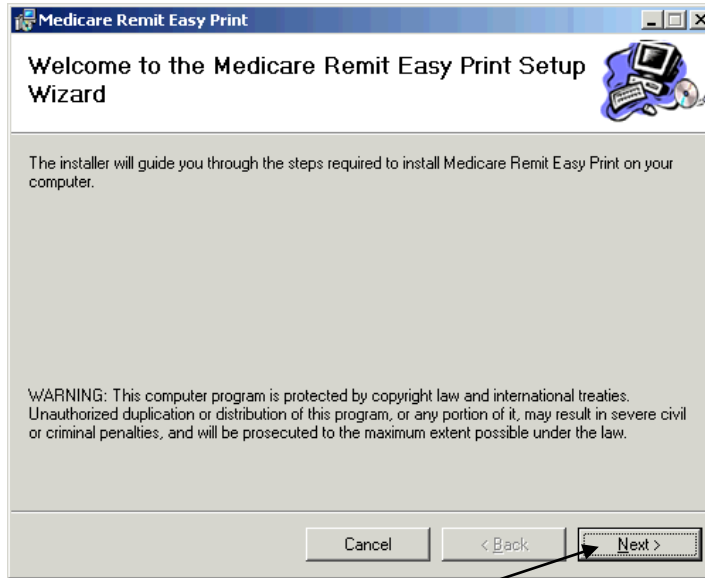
Medicare Remit Easy Print

Welcome to the Medicare Remit Easy Print Setup Wizard

The installer will guide you through the steps required to install Medicare Remit Easy Print on your computer.

WARNING: This computer program is protected by copyright law and international treaties. Unauthorized duplication or distribution of this program, or any portion of it, may result in severe civil or criminal penalties, and will be prosecuted to the maximum extent possible under the law.

Cancel

< Back

Next >